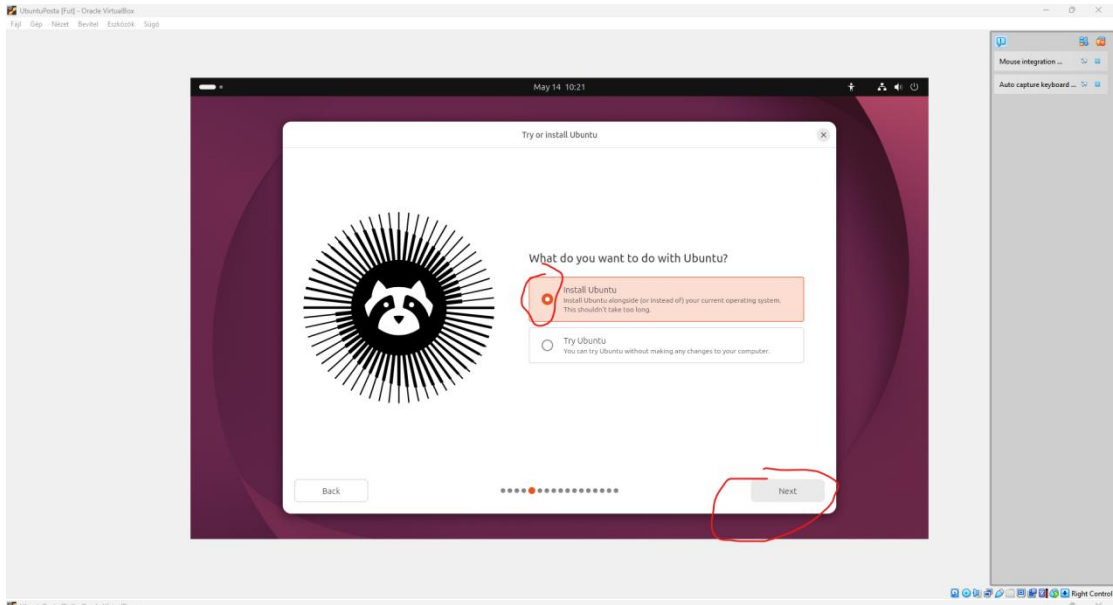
UbuntuPosta [Fut] - Oracle VirtualBox
Fájl Gép Nézet Bevitel Eszközök Súgó

Mouse integration ...
Auto capture keyboard ...

May 14 10:21

Try or install Ubuntu

What do you want to do with Ubuntu?

Install Ubuntu
Install Ubuntu alongside (or instead of) your current operating system. This shouldn't take too long.

Try Ubuntu
You can try Ubuntu without making any changes to your computer.

Back

Next

Right Control